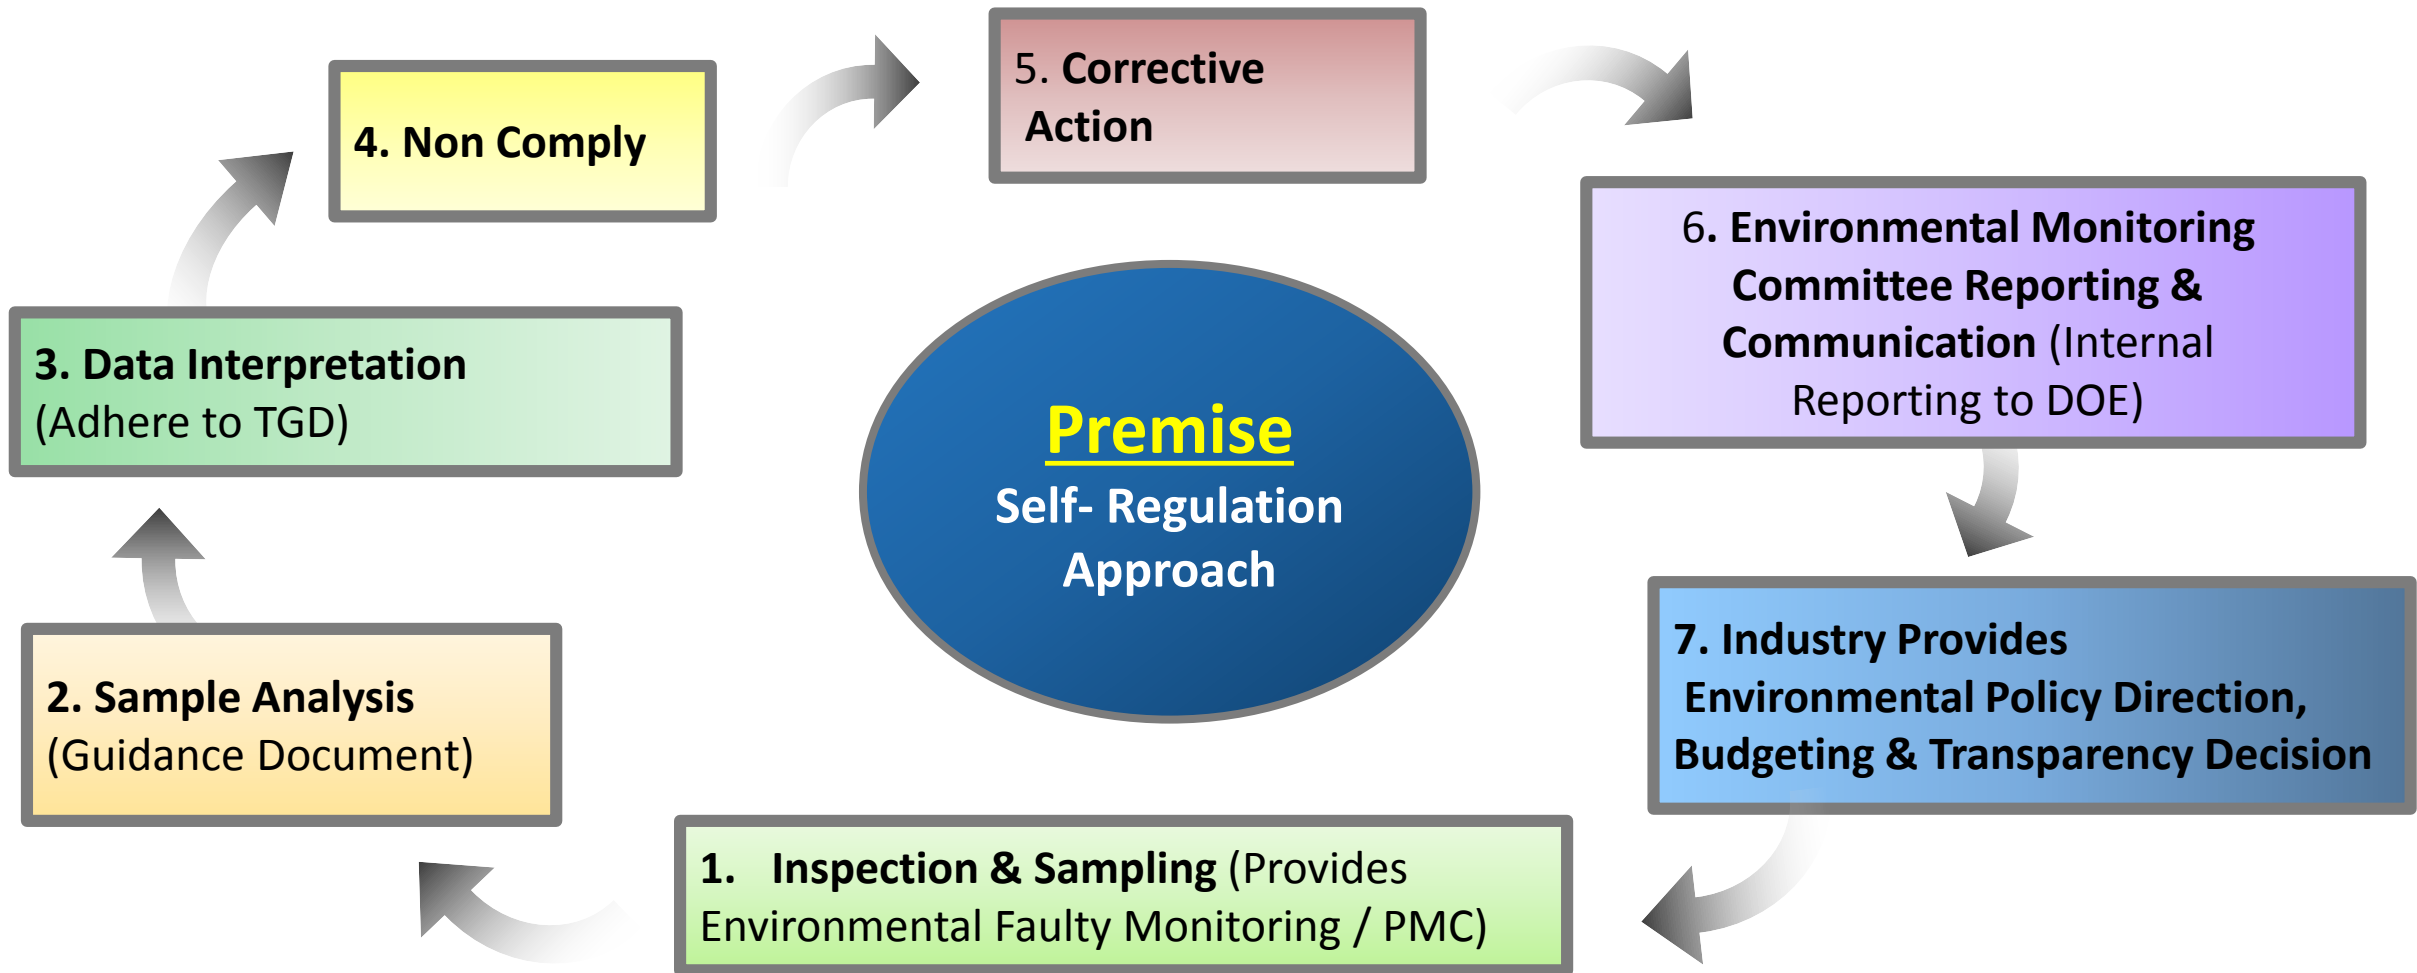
Premise
Self- Regulation Approach

1. Inspection & Sampling (Provides Environmental Faulty Monitoring / PMC)

2. Sample Analysis (Guidance Document)

3. Data Interpretation (Adhere to TGD)

4. Non Comply

5. Corrective Action

6. Environmental Monitoring Committee Reporting & Communication (Internal Reporting to DOE)

7. Industry Provides Environmental Policy Direction, Budgeting & Transparency Decision